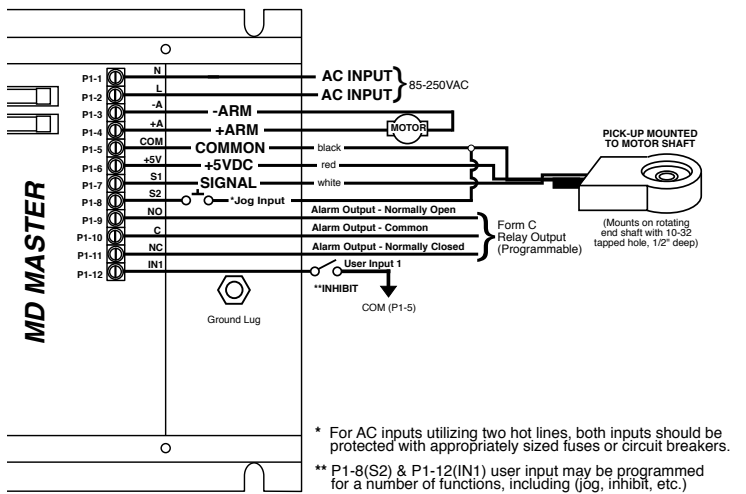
MD MASTER

P1-1 N AC INPUT
P1-2 L AC INPUT
85-250VAC
P1-3 -A -ARM
P1-4 +A +ARM
MOTOR
P1-5 COM COMMON black
P1-6 +5V +5VDC red
P1-7 S1 SIGNAL white
P1-8 S2 *Jog Input
P1-9 NO Alarm Output - Normally Open
P1-10 C Alarm Output - Common
P1-11 NC Alarm Output - Normally Closed
P1-12 IN1 User Input 1
**INHIBIT
COM (P1-5)

Form C Relay Output (Programmable)

PICK-UP MOUNTED TO MOTOR SHAFT

(Mounts on rotating end shaft with 10-32 tapped hole, 1/2" deep)

Ground Lug

* For AC inputs utilizing two hot lines, both inputs should be protected with appropriately sized fuses or circuit breakers.

** P1-8(S2) & P1-12(IN1) user input may be programmed for a number of functions, including (jog, inhibit, etc.)